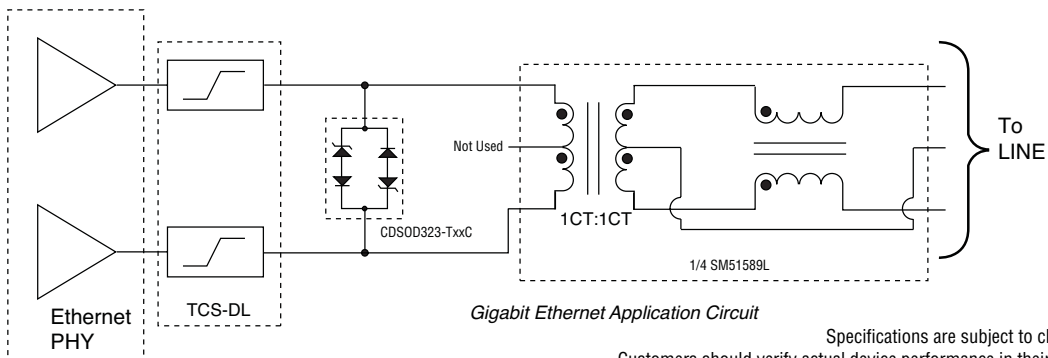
To LINE

Not Used

1CT:1CT

CDSOD323-TxxC

1/4 SM51589L

Ethernet PHY

TCS-DL

Gigabit Ethernet Application Circuit

Specifications are subject to c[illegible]

Customers should verify actual device performance in thei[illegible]